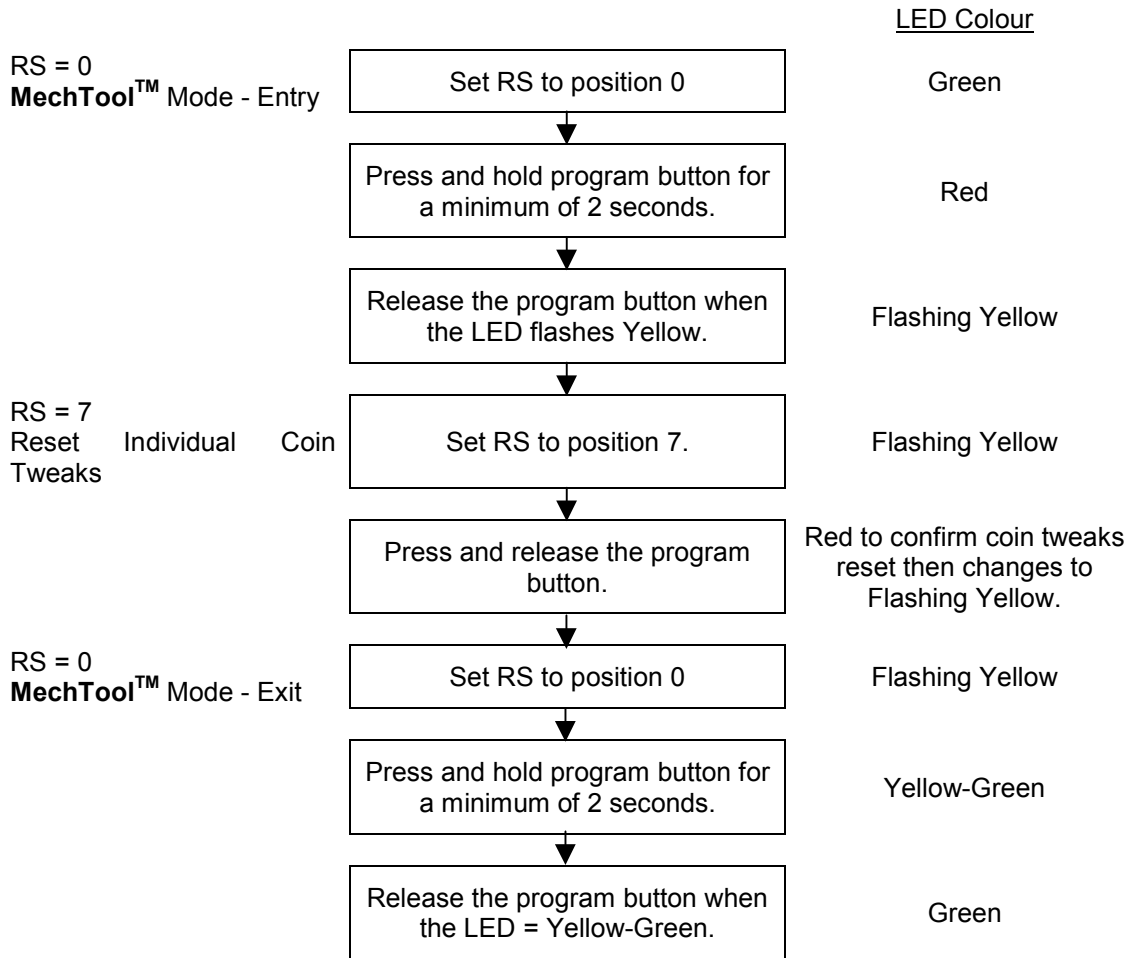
LED Colour

RS = 0
**MechTool$^{TM}$** Mode - Entry

Set RS to position 0

Green

Press and hold program button for a minimum of 2 seconds.

Red

Release the program button when the LED flashes Yellow.

Flashing Yellow

RS = 7
Reset Individual Coin Tweaks

Set RS to position 7.

Flashing Yellow

Press and release the program button.

Red to confirm coin tweaks reset then changes to Flashing Yellow.

RS = 0
**MechTool$^{TM}$** Mode - Exit

Set RS to position 0

Flashing Yellow

Press and hold program button for a minimum of 2 seconds.

Yellow-Green

Release the program button when the LED = Yellow-Green.

Green